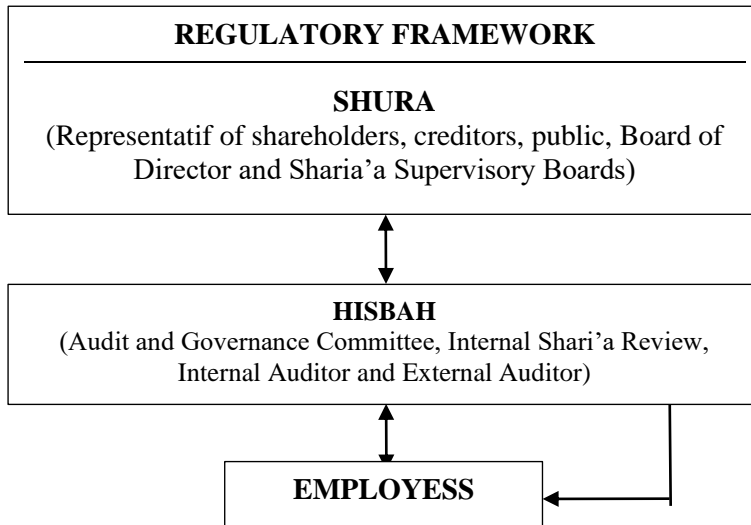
REGULATORY FRAMEWORK

SHURA
(Representatif of shareholders, creditors, public, Board of Director and Sharia'a Supervisory Boards)

HISBAH
(Audit and Governance Committee, Internal Shari'a Review, Internal Auditor and External Auditor)

EMPLOYESS